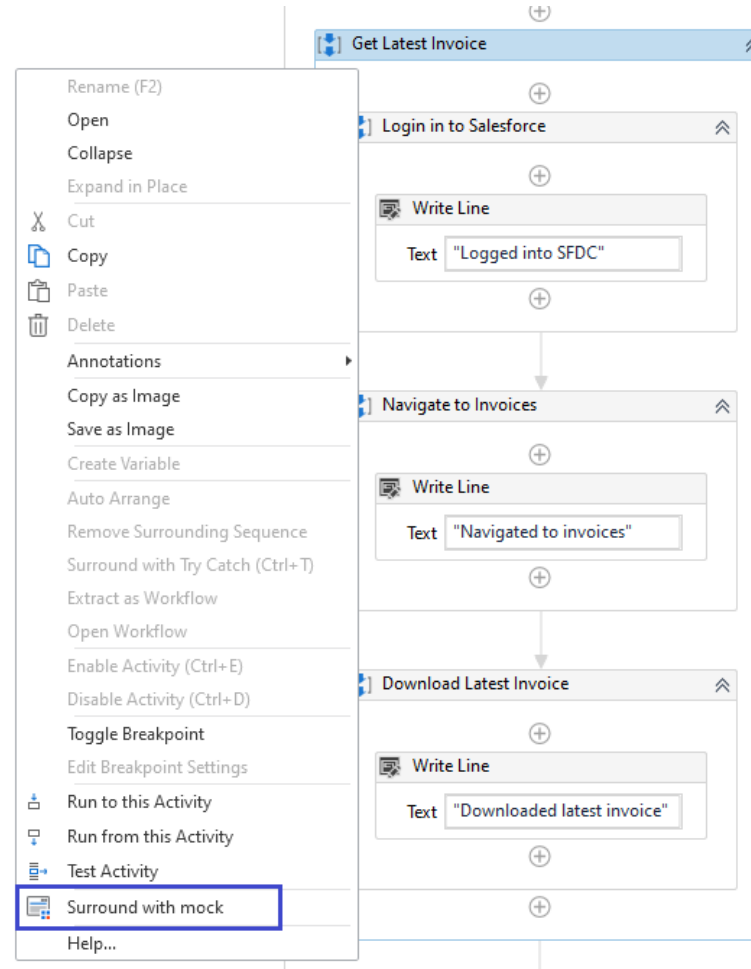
Get Latest Invoice

Rename (F2)
Open
Collapse
Expand in Place
Cut
Copy
Paste
Delete
Annotations
Copy as Image
Save as Image
Create Variable
Auto Arrange
Remove Surrounding Sequence
Surround with Try Catch (Ctrl+T)
Extract as Workflow
Open Workflow
Enable Activity (Ctrl+E)
Disable Activity (Ctrl+D)
Toggle Breakpoint
Edit Breakpoint Settings
Run to this Activity
Run from this Activity
Test Activity
Surround with mock
Help...

Login in to Salesforce
Write Line
Text "Logged into SFDC"

Navigate to Invoices
Write Line
Text "Navigated to invoices"

Download Latest Invoice
Write Line
Text "Downloaded latest invoice"